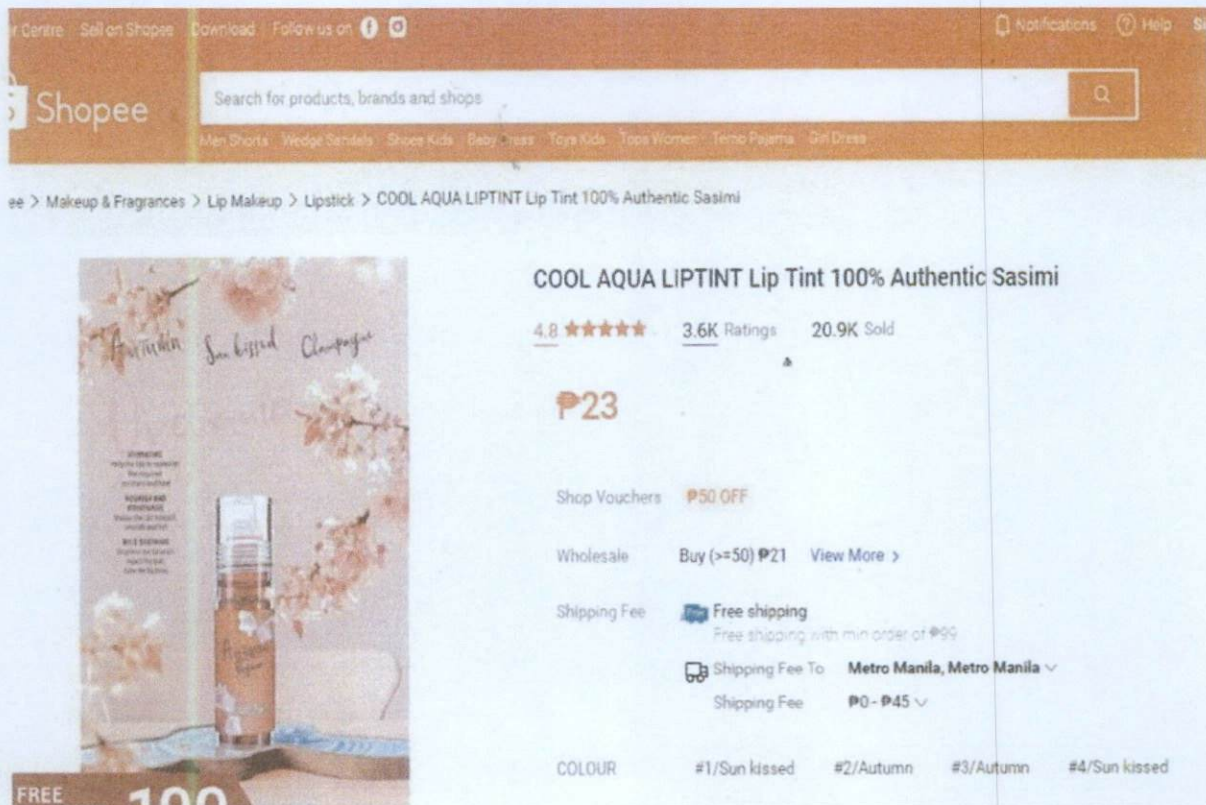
r Centre Sell on Shopee Download Follow us on

Notifications Help Si

Shopee

Search for products, brands and shops

Men Shorts Wedge Sandals Shoes Kids Baby Dress Toys Kids Tops Women Terno Pajama Girl Dress

ee > Makeup & Fragrances > Lip Makeup > Lipstick > COOL AQUA LIPTINT Lip Tint 100% Authentic Sasimi

Autumn Sun kissed Champagne

COOL AQUA LIPTINT Lip Tint 100% Authentic Sasimi

4.8 ★★★★★ 3.6K Ratings 20.9K Sold

₱23

Shop Vouchers ₱50 OFF

Wholesale Buy (>=50) ₱21 View More >

Shipping Fee Free shipping
Free shipping with min order of ₱99

Shipping Fee To Metro Manila, Metro Manila
Shipping Fee ₱0 - ₱45

COLOUR #1/Sun kissed #2/Autumn #3/Autumn #4/Sun kissed

FREE 100